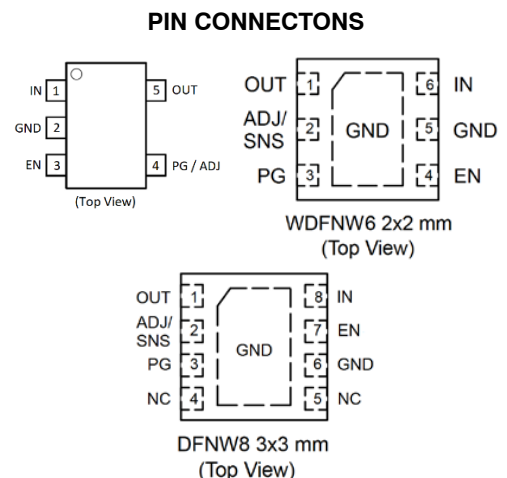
PIN CONNECTONS

IN 1
GND 2
EN 3
5 OUT
4 PG / ADJ
(Top View)

OUT 1
ADJ/ SNS 2
PG 3
GND
6 IN
5 GND
4 EN
WDFNW6 2x2 mm
(Top View)

OUT 1
ADJ/ SNS 2
PG 3
NC 4
GND
8 IN
7 EN
6 GND
5 NC
DFNW8 3x3 mm
(Top View)